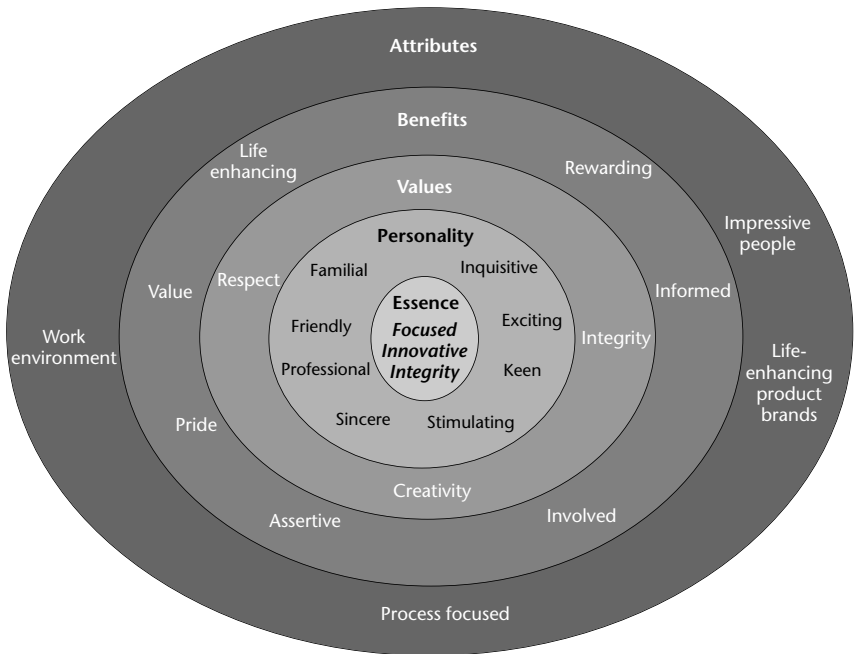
Attributes

Benefits

Life enhancing

Rewarding

Values

Impressive people

Personality

Respect

Familial

Inquisitive

Value

Informed

Essence

Focused Innovative Integrity

Friendly

Exciting

Work environment

Integrity

Life-enhancing product brands

Professional

Keen

Pride

Sincere

Stimulating

Creativity

Assertive

Involved

Process focused